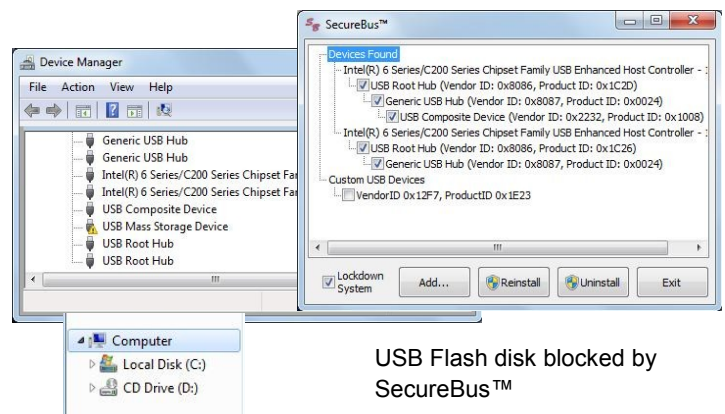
Device Manager
File Action View Help
Generic USB Hub
Generic USB Hub
Intel(R) 6 Series/C200 Series Chipset Fa
Intel(R) 6 Series/C200 Series Chipset Fa
USB Composite Device
USB Mass Storage Device
USB Root Hub
USB Root Hub

SecureBus™
Devices Found
Intel(R) 6 Series/C200 Series Chipset Family USB Enhanced Host Controller - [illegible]
USB Root Hub (Vendor ID: 0x8086, Product ID: 0x1C2D)
Generic USB Hub (Vendor ID: 0x8087, Product ID: 0x0024)
USB Composite Device (Vendor ID: 0x2232, Product ID: 0x1008)
Intel(R) 6 Series/C200 Series Chipset Family USB Enhanced Host Controller - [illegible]
USB Root Hub (Vendor ID: 0x8086, Product ID: 0x1C26)
Generic USB Hub (Vendor ID: 0x8087, Product ID: 0x0024)
Custom USB Devices
VendorID 0x12F7, ProductID 0x1E23
Lockdown System
Add...
Reinstall
Uninstall
Exit

Computer
Local Disk (C:)
CD Drive (D:)

USB Flash disk blocked by SecureBus™